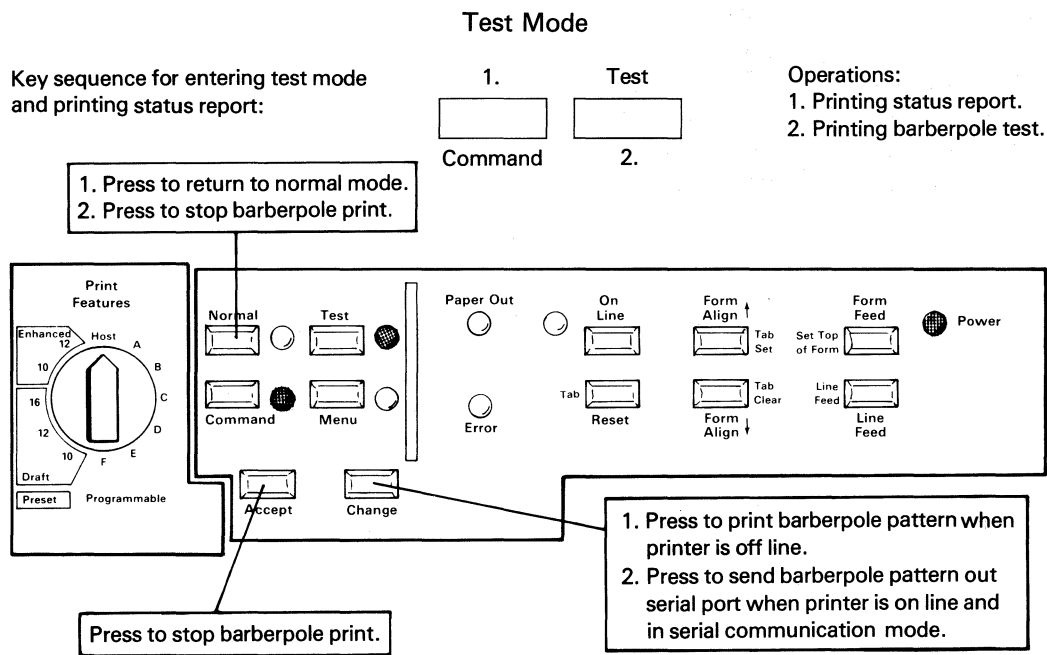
Test Mode

Key sequence for entering test mode and printing status report:

1. Test

Command 2.

Operations:
1. Printing status report.
2. Printing barberpole test.

1. Press to return to normal mode.
2. Press to stop barberpole print.

Print Features

Enhanced 12 Host A B C D E F 10 16 12 10 Draft

Preset Programmable

Normal Test

Command Menu

Accept Change

Paper Out

Error

On Line

Tab Reset

Form Align ↑

Tab Set

Tab Clear

Form Align ↓

Form Feed

Set Top of Form

Line Feed

Line Feed

Power

1. Press to print barberpole pattern when printer is off line.
2. Press to send barberpole pattern out serial port when printer is on line and in serial communication mode.

Press to stop barberpole print.